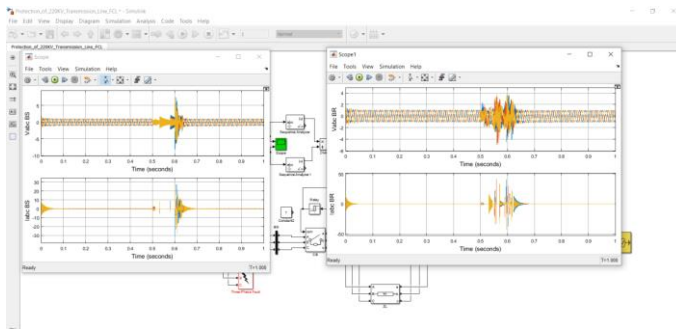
Protection_of_220KV_Transmission_Line_FCL * - Simulink
File Edit View Display Diagram Simulation Analysis Code Tools Help
Normal
Protection_of_220KV_Transmission_Line_FCL

Scope
File Tools View Simulation Help
Vabc BS
10
5
0
-5
-10
0 0.1 0.2 0.3 0.4 0.5 0.6 0.7 0.8 0.9 1
Time (seconds)
Iabc BS
30
20
10
0
-10
-20
-30
0 0.1 0.2 0.3 0.4 0.5 0.6 0.7 0.8 0.9 1
Time (seconds)
Ready
T=1.000

Scope1
File Tools View Simulation Help
Vabc BR
10
5
0
-5
-10
0 0.1 0.2 0.3 0.4 0.5 0.6 0.7 0.8 0.9 1
Time (seconds)
Iabc BR
50
0
-50
0 0.1 0.2 0.3 0.4 0.5 0.6 0.7 0.8 0.9 1
Time (seconds)
Ready
T=1.000

Three-Phase Fault